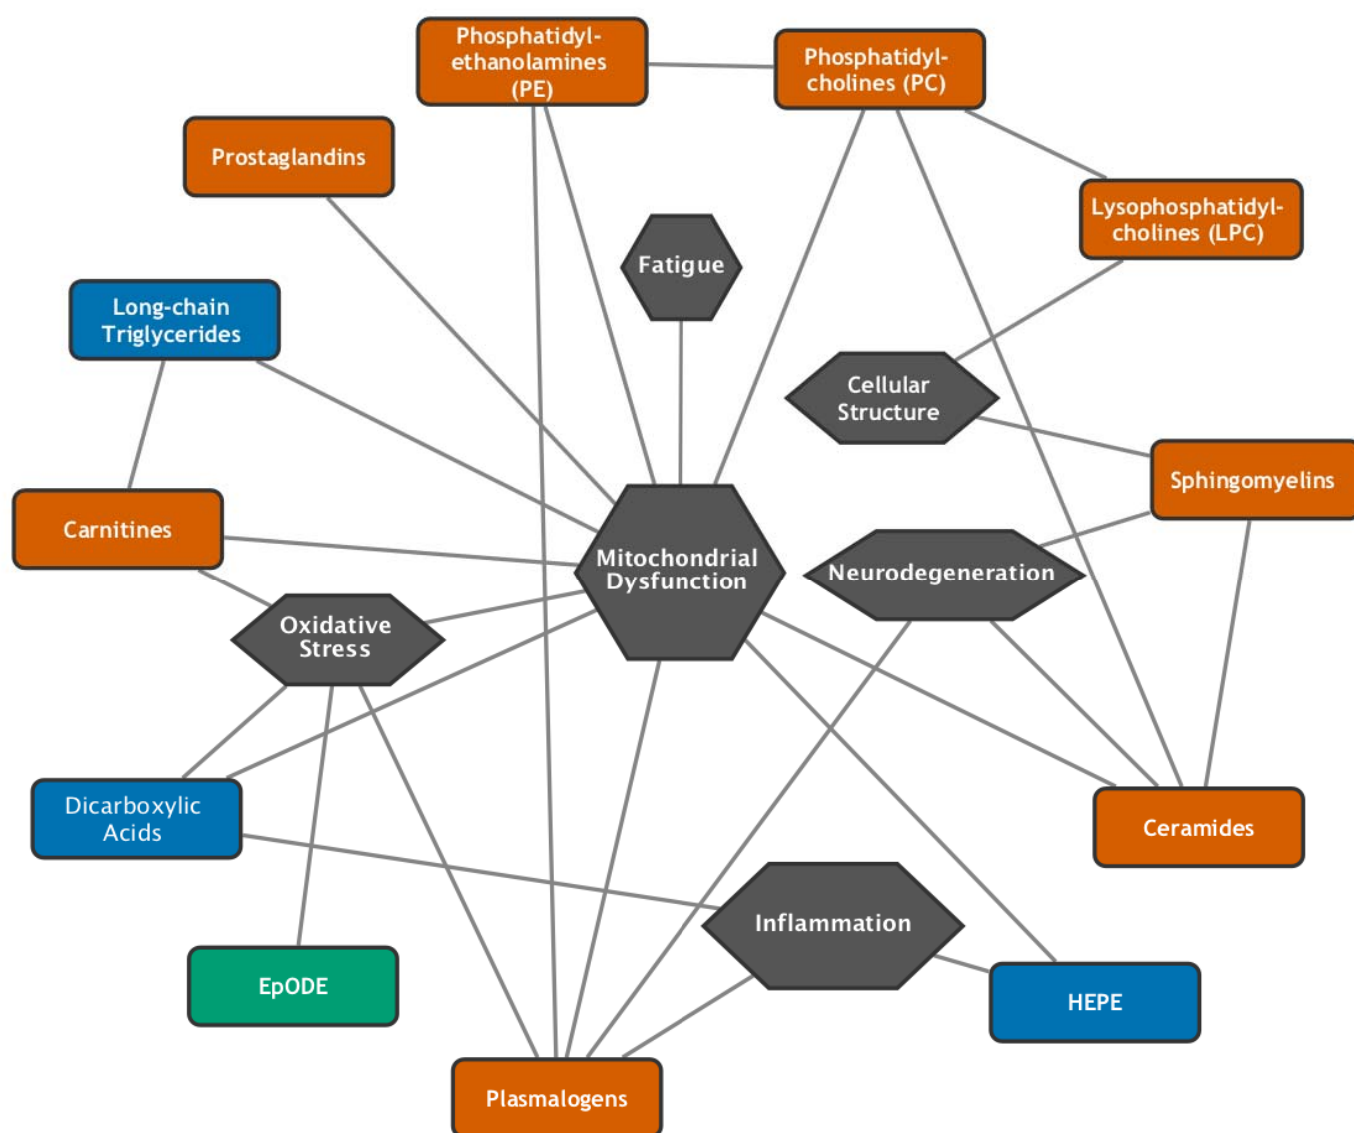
Phosphatidyl-ethanolamines (PE)

Phosphatidyl-cholines (PC)

Prostaglandins

Lysophosphatidyl-cholines (LPC)

Fatigue

Long-chain Triglycerides

Cellular Structure

Sphingomyelins

Carnitines

Mitochondrial Dysfunction

Neurodegeneration

Oxidative Stress

Dicarboxylic Acids

Ceramides

Inflammation

EpODE

HEPE

Plasmalogens